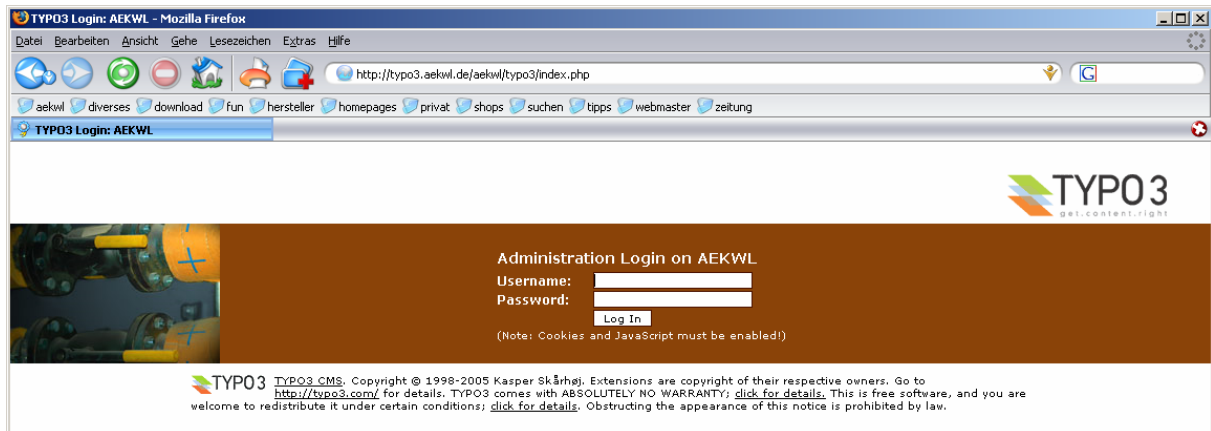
TYPO3 Login: AEKWL - Mozilla Firefox

Datei Bearbeiten Ansicht Gehe Lesezeichen Extras Hilfe

http://typo3.aekwl.de/aekwl/typo3/index.php

aekwl diverses download fun hersteller homepages privat shops suchen tipps webmaster zeitung

TYPO3 Login: AEKWL

TYPO3
get.content.right

Administration Login on AEKWL

Username:

Password:

Log In

(Note: Cookies and JavaScript must be enabled!)

TYPO3 TYPO3 CMS. Copyright © 1998-2005 Kasper Skårhøj. Extensions are copyright of their respective owners. Go to http://typo3.com/ for details. TYPO3 comes with ABSOLUTELY NO WARRANTY; click for details. This is free software, and you are welcome to redistribute it under certain conditions; click for details. Obstructing the appearance of this notice is prohibited by law.